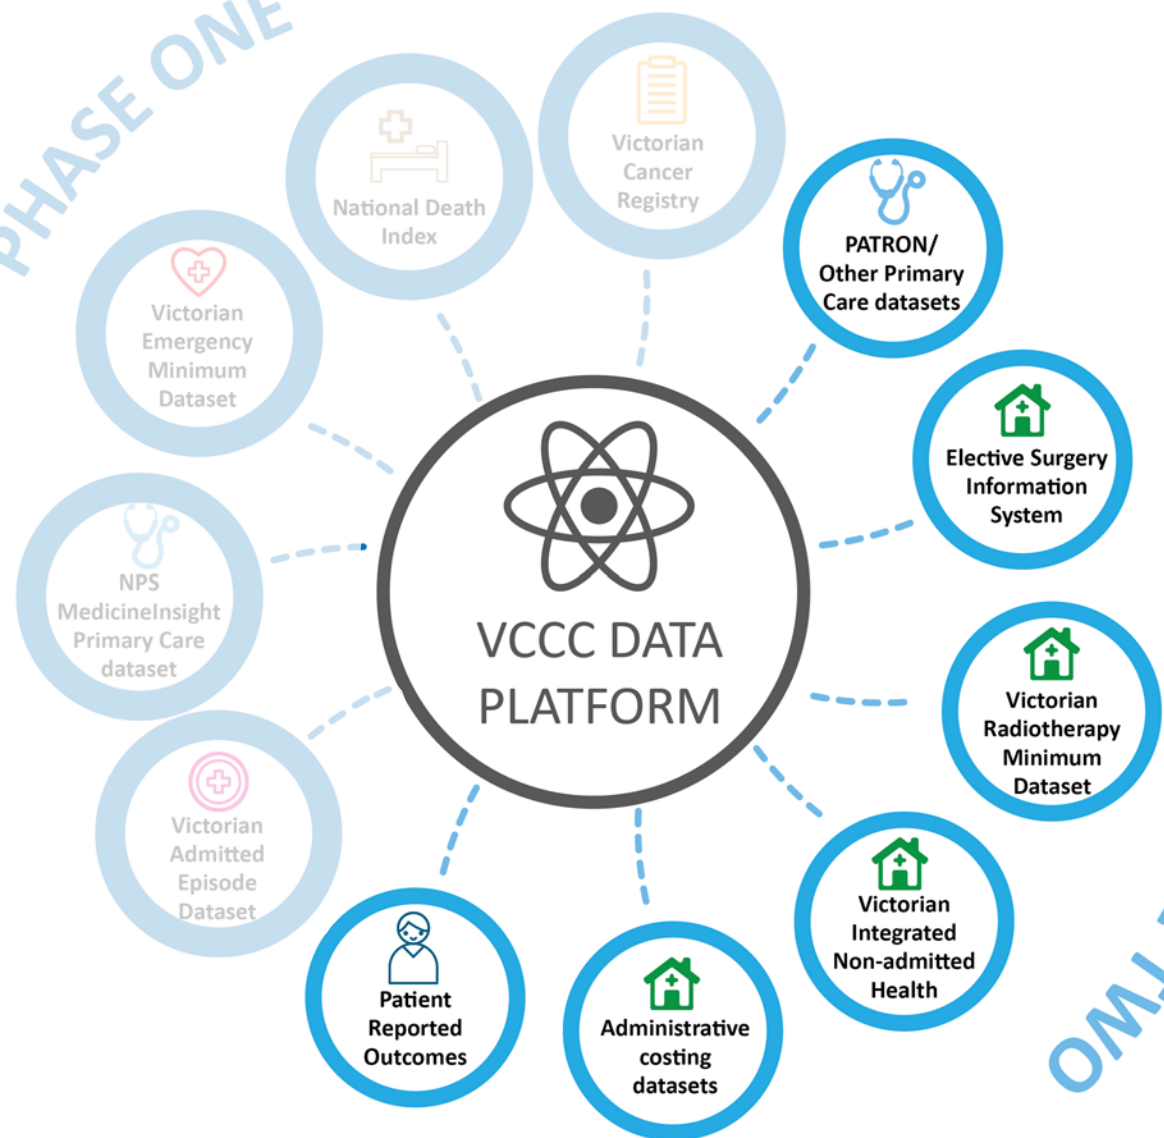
PHASE ONE

National Death Index

Victorian Cancer Registry

PATRON/ Other Primary Care datasets

Victorian Emergency Minimum Dataset

Elective Surgery Information System

VCCC DATA PLATFORM

NPS MedicineInsight Primary Care dataset

Victorian Radiotherapy Minimum Dataset

Victorian Admitted Episode Dataset

Victorian Integrated Non-admitted Health

Patient Reported Outcomes

Administrative costing datasets

TWO